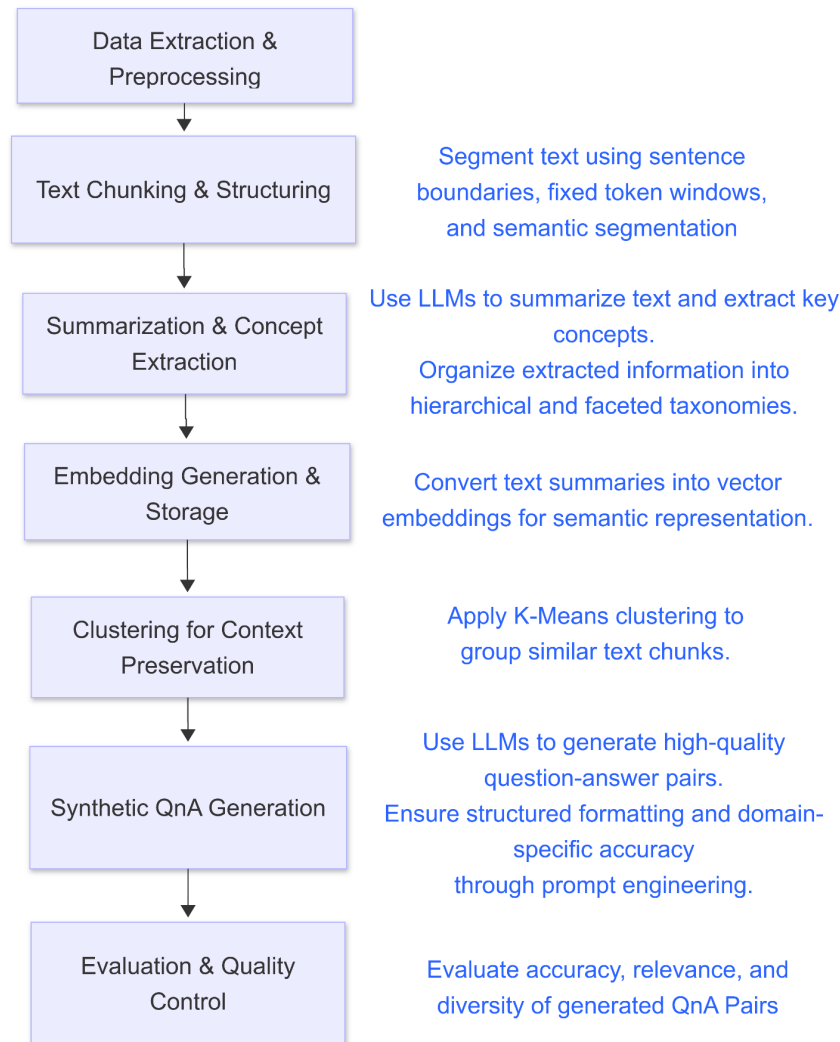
Data Extraction & Preprocessing

Text Chunking & Structuring

Segment text using sentence boundaries, fixed token windows, and semantic segmentation

Summarization & Concept Extraction

Use LLMs to summarize text and extract key concepts.
Organize extracted information into hierarchical and faceted taxonomies.

Embedding Generation & Storage

Convert text summaries into vector embeddings for semantic representation.

Clustering for Context Preservation

Apply K-Means clustering to group similar text chunks.

Synthetic QnA Generation

Use LLMs to generate high-quality question-answer pairs.
Ensure structured formatting and domain-specific accuracy through prompt engineering.

Evaluation & Quality Control

Evaluate accuracy, relevance, and diversity of generated QnA Pairs